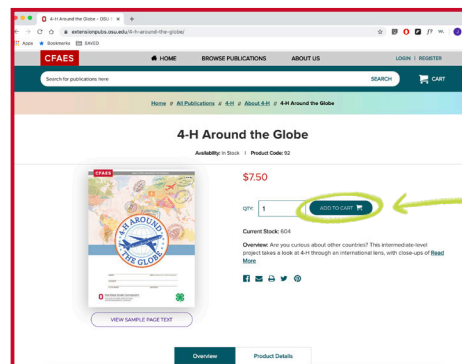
4-H Around the Globe - OSU
extensionpubs.osu.edu/4-h-around-the-globe/
Apps Bookmarks SAVED

CFAES
HOME BROWSE PUBLICATIONS ABOUT US
LOGIN | REGISTER
Search for publications here
SEARCH
CART

Home // All Publications // 4-H // About 4-H // 4-H Around the Globe

4-H Around the Globe

Availability: In Stock | Product Code: 92

CFAES
4-H AROUND THE GLOBE
THE OHIO STATE UNIVERSITY

$7.50

QTY: 1
ADD TO CART

Current Stock: 604

Overview: Are you curious about other countries? This intermediate-level project takes a look at 4-H through an international lens, with close-ups of Read More

VIEW SAMPLE PAGE TEXT

Overview
Product Details